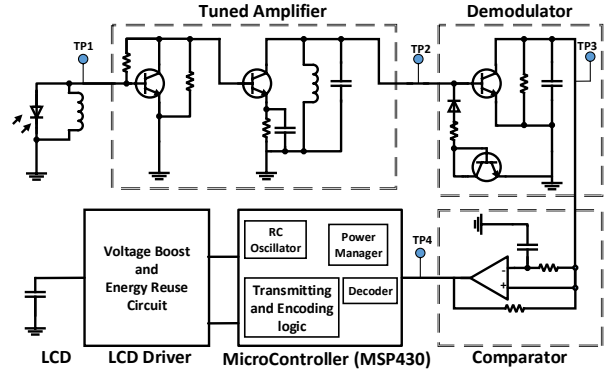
Tuned Amplifier

Demodulator

TP1

TP2

TP3

TP4

Voltage Boost and Energy Reuse Circuit

RC Oscillator

Power Manager

Transmitting and Encoding logic

Decoder

-

+

LCD

LCD Driver

MicroController (MSP430)

Comparator